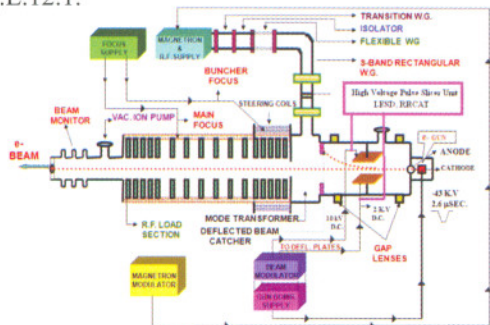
.E.12.1.

TRANSITION W.G.
ISOLATOR
FLEXIBLE WG
S-BAND RECTANGULAR W.G.
FOCUS SUPPLY
MAGNETRON & R.F. SUPPLY
BUNCHER FOCUS
BEAM MONITOR
VAC. ION PUMP
MAIN FOCUS
STEERING COILS
High Voltage Pulse Show Unit LESD: RRCAT
e-BEAM
E-GUN
ANODE
CATHODE
43 K.V
2.6 μSEC.
R.F. LOAD SECTION
MODE TRANSFORMER
DEFLECTED BEAM CATCHER
10 KV D.C.
2 K.V D.C.
TO DEFL. PLATES
GAP LENSES
MAGNETRON MODULATOR
BEAM MODULATOR
GUN BIAS SUPPLY